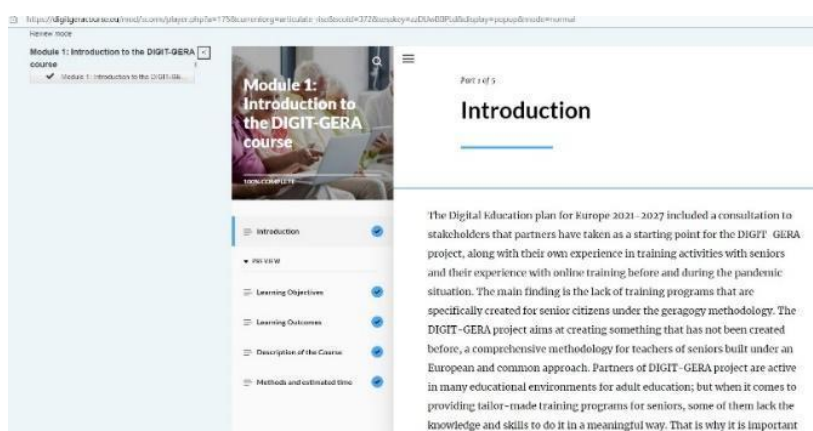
https://digitgeracourse.eu/mod/scorm/player.php?a=1758&currentorg=articulate_rise&scoid=3728&sesskey=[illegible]&display=popup&mode=normal

Review mode

Module 1: Introduction to the DIGIT-GERA course

✔ Module 1: Introduction to the DIGIT-GE...

Module 1: Introduction to the DIGIT-GERA course

100% COMPLETE

Introduction

PREVIEW

Learning Objectives

Learning Outcomes

Description of the Course

Methods and estimated time

Part 1 of 5

Introduction

The Digital Education plan for Europe 2021-2027 included a consultation to stakeholders that partners have taken as a starting point for the DIGIT GERA project, along with their own experience in training activities with seniors and their experience with online training before and during the pandemic situation. The main finding is the lack of training programs that are specifically created for senior citizens under the geragogy methodology. The DIGIT-GERA project aims at creating something that has not been created before, a comprehensive methodology for teachers of seniors built under an European and common approach. Partners of DIGIT-GERA project are active in many educational environments for adult education; but when it comes to providing tailor-made training programs for seniors, some of them lack the knowledge and skills to do it in a meaningful way. That is why it is important